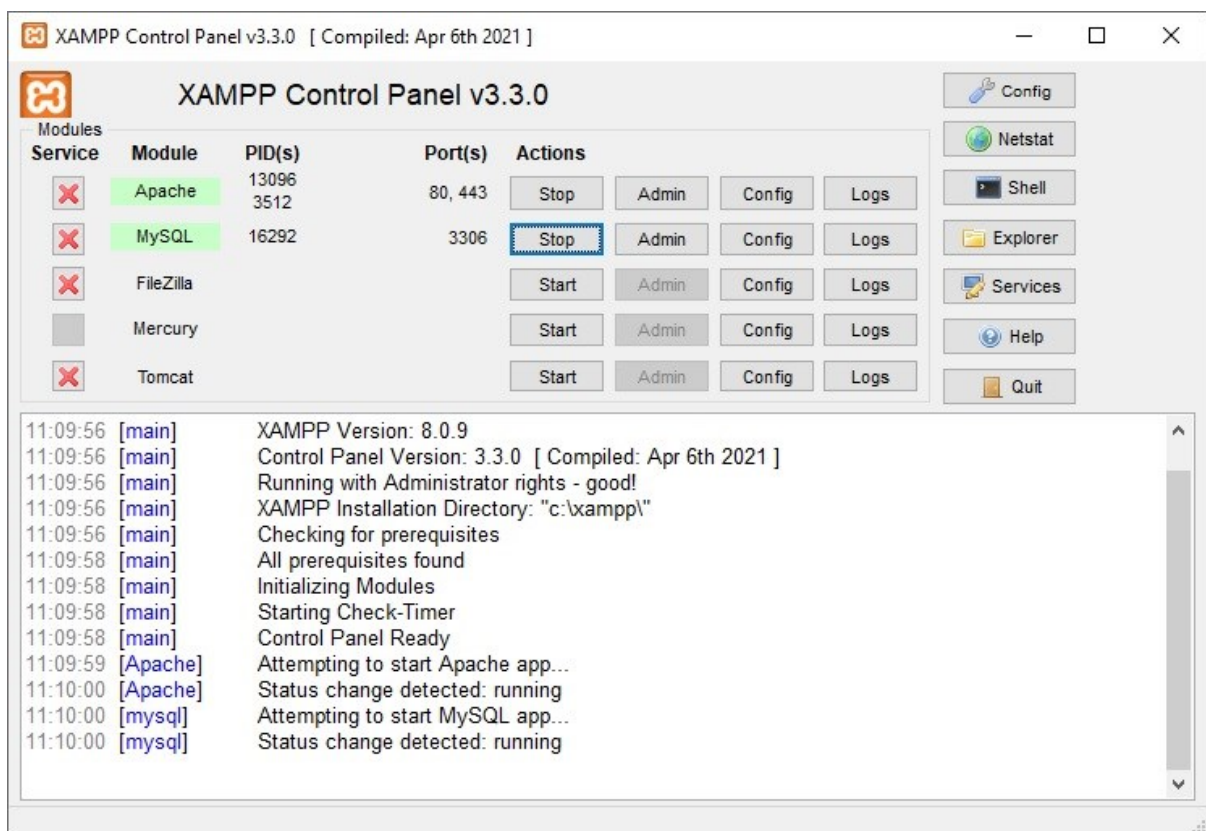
XAMPP Control Panel v3.3.0 [ Compiled: Apr 6th 2021 ]

XAMPP Control Panel v3.3.0

Modules

| Service | Module | PID(s) | Port(s) | Actions | | | |
|---|---|---|---|---|---|---|---|
| | Apache | 13096 3512 | 80, 443 | Stop | Admin | Config | Logs |
| | MySQL | 16292 | 3306 | Stop | Admin | Config | Logs |
| | FileZilla | | | Start | Admin | Config | Logs |
| | Mercury | | | Start | Admin | Config | Logs |
| | Tomcat | | | Start | Admin | Config | Logs |

Config
Netstat
Shell
Explorer
Services
Help
Quit

11:09:56 [main] XAMPP Version: 8.0.9
11:09:56 [main] Control Panel Version: 3.3.0 [ Compiled: Apr 6th 2021 ]
11:09:56 [main] Running with Administrator rights - good!
11:09:56 [main] XAMPP Installation Directory: "c:\xampp\"
11:09:56 [main] Checking for prerequisites
11:09:58 [main] All prerequisites found
11:09:58 [main] Initializing Modules
11:09:58 [main] Starting Check-Timer
11:09:58 [main] Control Panel Ready
11:09:59 [Apache] Attempting to start Apache app...
11:10:00 [Apache] Status change detected: running
11:10:00 [mysql] Attempting to start MySQL app...
11:10:00 [mysql] Status change detected: running